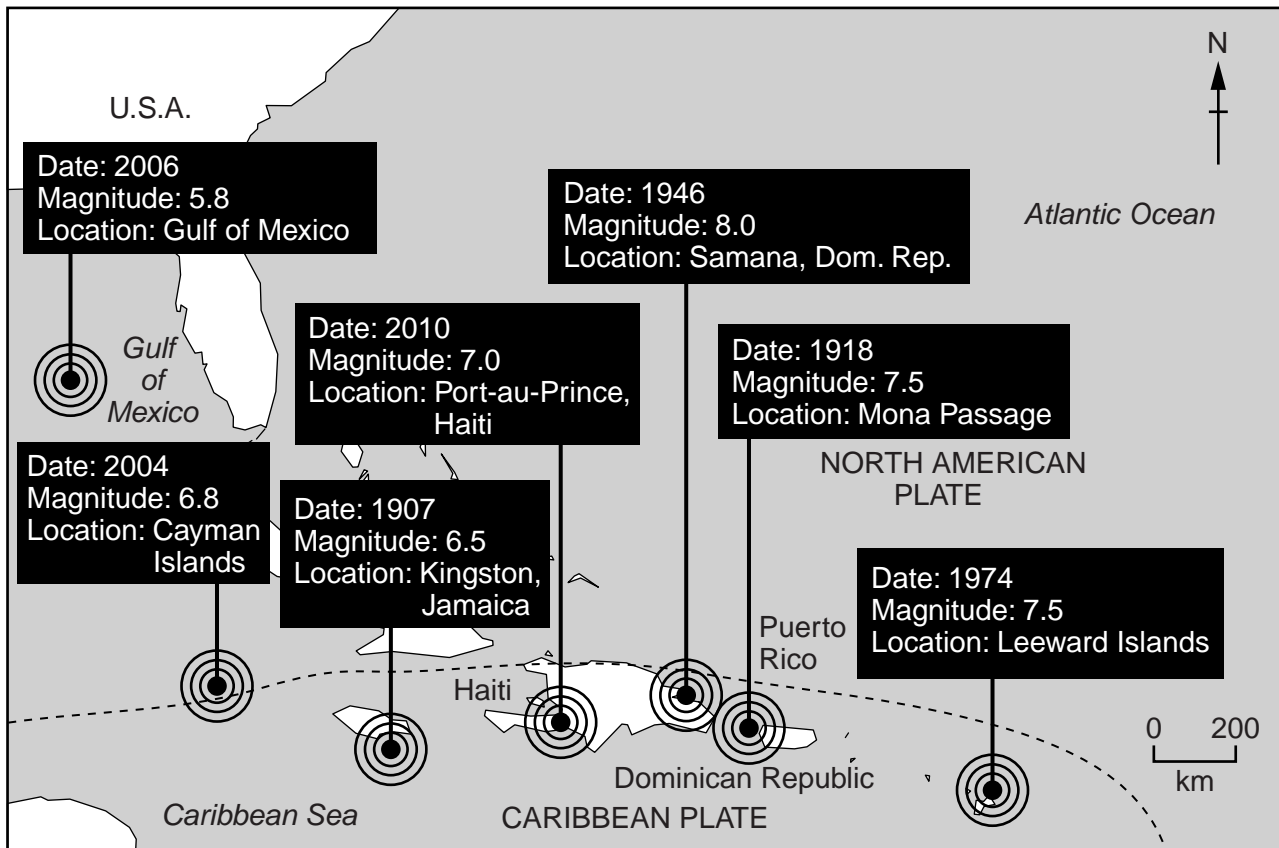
N

U.S.A.

Date: 2006
Magnitude: 5.8
Location: Gulf of Mexico

Date: 1946
Magnitude: 8.0
Location: Samana, Dom. Rep.

Atlantic Ocean

Gulf of Mexico

Date: 2010
Magnitude: 7.0
Location: Port-au-Prince, Haiti

Date: 1918
Magnitude: 7.5
Location: Mona Passage

Date: 2004
Magnitude: 6.8
Location: Cayman Islands

NORTH AMERICAN PLATE

Date: 1907
Magnitude: 6.5
Location: Kingston, Jamaica

Date: 1974
Magnitude: 7.5
Location: Leeward Islands

Puerto Rico

Haiti

0 200
km

Dominican Republic

Caribbean Sea

CARIBBEAN PLATE